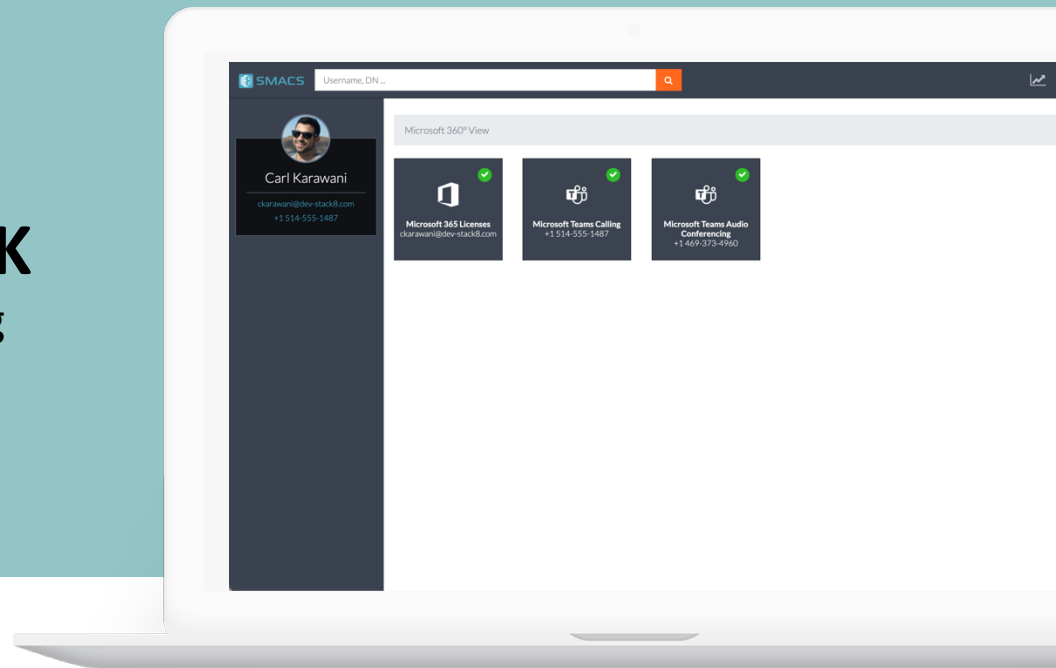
K

g

SMACS

Username, DN ...

Carl Karawani

ckarawani@dev-stack8.com

+1 514-555-1487

Microsoft 360° View

Microsoft 365 Licenses
ckarawani@dev-stack8.com

Microsoft Teams Calling
+1 514-555-1487

Microsoft Teams Audio Conferencing
+1 469-373-4960